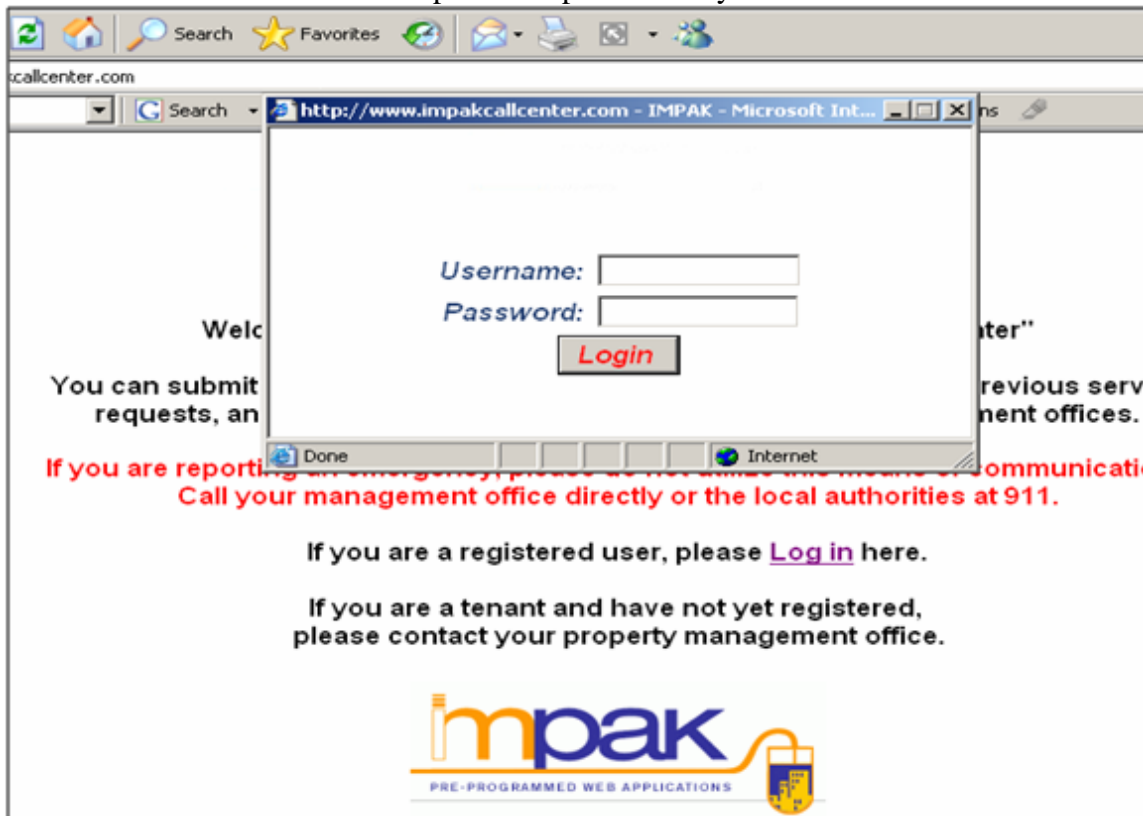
Search Favorites

callcenter.com

Search

http://www.impakcallcenter.com - IMPAK - Microsoft Int...

Username:
Password:
Login

Done
Internet

ns

Welc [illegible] ter"

You can submit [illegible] revious serv requests, an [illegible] nent offices.

If you are reporting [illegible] communicatio Call your management office directly or the local authorities at 911.

If you are a registered user, please Log in here.

If you are a tenant and have not yet registered, please contact your property management office.

impak
PRE-PROGRAMMED WEB APPLICATIONS